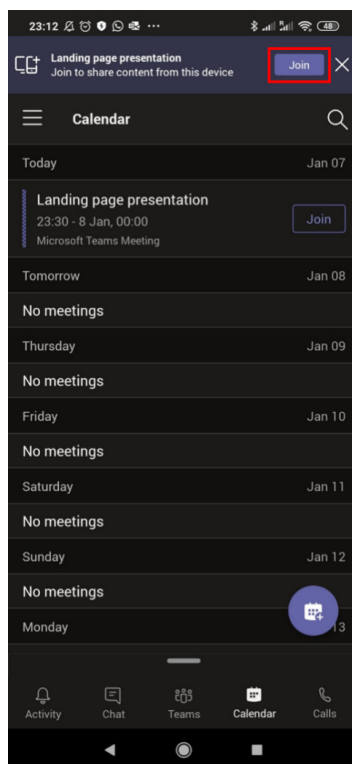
23:12 ··· 48

Landing page presentation
Join to share content from this device
Join

Calendar

Today Jan 07

Landing page presentation
23:30 - 8 Jan, 00:00
Microsoft Teams Meeting
Join

Tomorrow Jan 08

No meetings

Thursday Jan 09

No meetings

Friday Jan 10

No meetings

Saturday Jan 11

No meetings

Sunday Jan 12

No meetings

Monday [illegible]13

Activity
Chat
Teams
Calendar
Calls